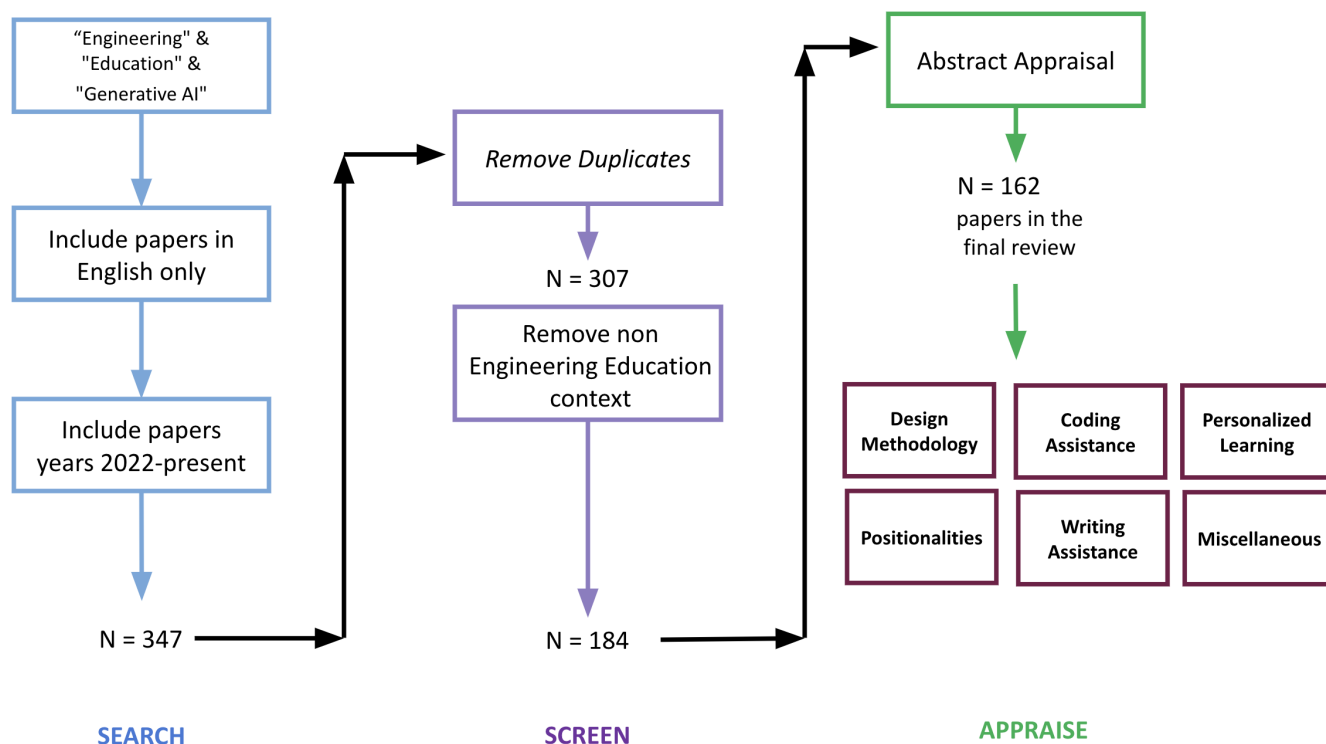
“Engineering" & "Education" & "Generative AI"

Include papers in English only

Include papers years 2022-present

N = 347

SEARCH

*Remove Duplicates*

N = 307

Remove non Engineering Education context

N = 184

SCREEN

Abstract Appraisal

N = 162 papers in the final review

Design Methodology

Coding Assistance

Personalized Learning

Positionalities

Writing Assistance

Miscellaneous

APPRAISE